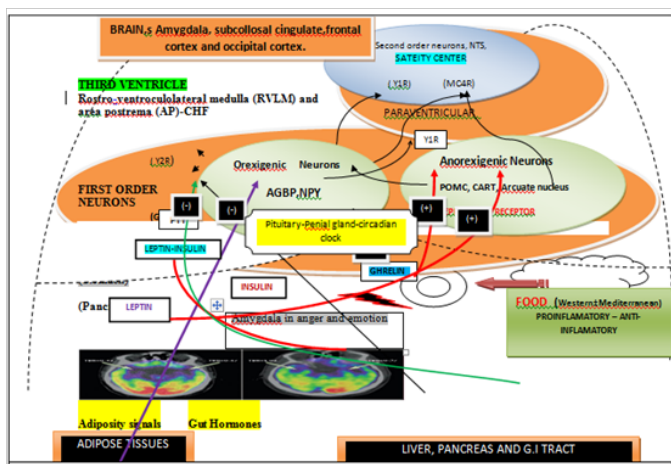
BRAIN,s Amygdala, subcollosal cingulate,frontal cortex and occipital cortex.

Second order neurons, NTS, SATEITY CENTER

(Y1R) (MC4R)

PARAVENTRICULAR

THIRD VENTRICLE

Rostro-ventroculolateral medulla (RVLM) and area postrema (AP)-CHF

Y1R

(Y2R)

Orexigenic Neurons

Anorexigenic Neurons

FIRST ORDER NEURONS

AGBP,NPY

POMC, CART, Arcuate nucleus

(-)

(-)

(+)

(+)

RECEPTOR

Pituitary-Penial gland-circadian clock

LEPTIN-INSULIN

GHRELIN

(Panc

LEPTIN

INSULIN

FOOD (Western Mediterranean)

PROINFLAMATORY – ANTI-INFLAMATORY

Amygdala in anger and emotion

Adiposity signals

Gut Hormones

ADIPOSE TISSUES

LIVER, PANCREAS AND G.I TRACT